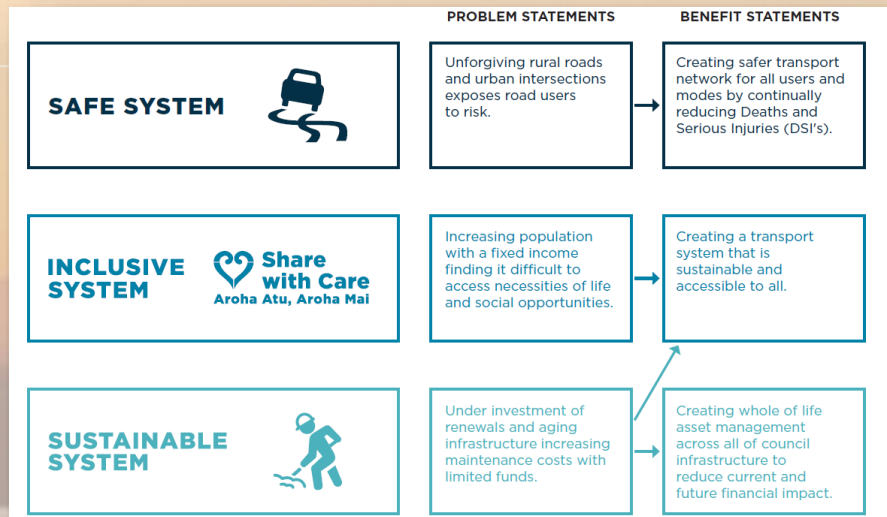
PROBLEM STATEMENTS

BENEFIT STATEMENTS

SAFE SYSTEM

Unforgiving rural roads and urban intersections exposes road users to risk.

Creating safer transport network for all users and modes by continually reducing Deaths and Serious Injuries (DSI's).

INCLUSIVE SYSTEM

Share with Care
Aroha Atu, Aroha Mai

Increasing population with a fixed income finding it difficult to access necessities of life and social opportunities.

Creating a transport system that is sustainable and accessible to all.

SUSTAINABLE SYSTEM

Under investment of renewals and aging infrastructure increasing maintenance costs with limited funds.

Creating whole of life asset management across all of council infrastructure to reduce current and future financial impact.